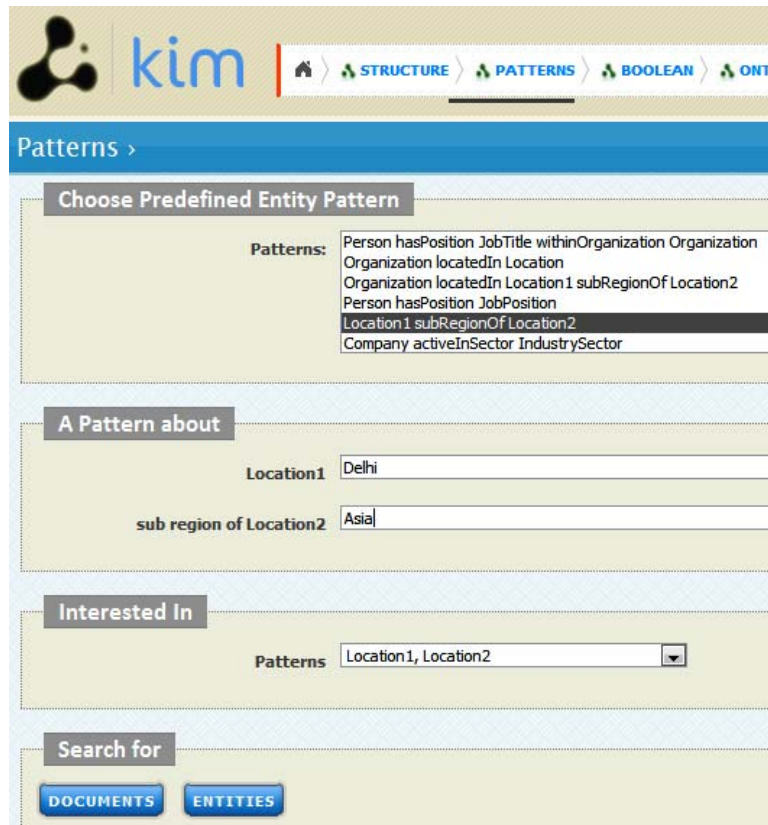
kim

STRUCTURE PATTERNS BOOLEAN ONT

Patterns ›

Choose Predefined Entity Pattern

Patterns:
Person hasPosition JobTitle withinOrganization Organization
Organization locatedIn Location
Organization locatedIn Location1 subRegionOf Location2
Person hasPosition JobPosition
Location1 subRegionOf Location2
Company activeInSector IndustrySector

A Pattern about

Location1 Delhi

sub region of Location2 Asia

Interested In

Patterns Location1, Location2

Search for

DOCUMENTS ENTITIES